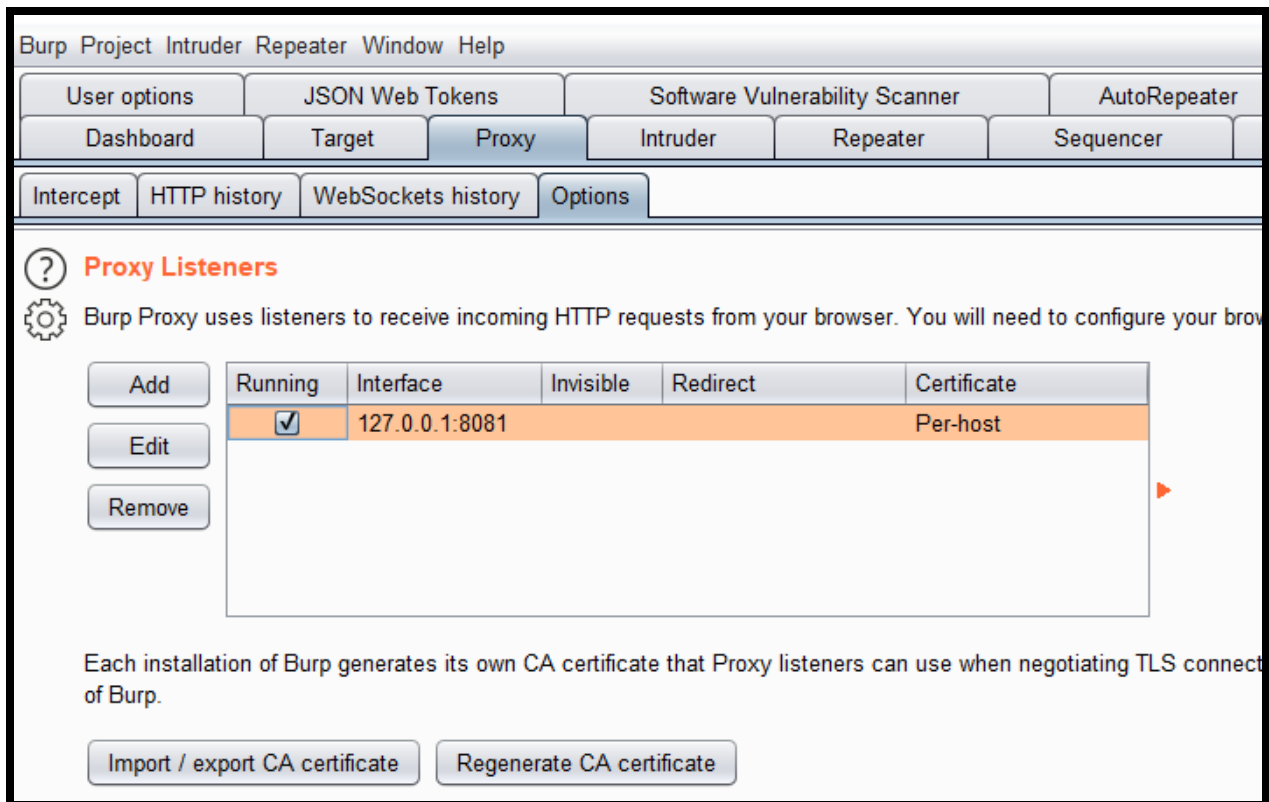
Burp Project Intruder Repeater Window Help

User options | JSON Web Tokens | Software Vulnerability Scanner | AutoRepeater

Dashboard | Target | Proxy | Intruder | Repeater | Sequencer

Intercept | HTTP history | WebSockets history | Options

Proxy Listeners

Burp Proxy uses listeners to receive incoming HTTP requests from your browser. You will need to configure your brow

Add

Edit

Remove

| Running | Interface | Invisible | Redirect | Certificate |
|---|---|---|---|---|
| ☑ | 127.0.0.1:8081 | | | Per-host |

Each installation of Burp generates its own CA certificate that Proxy listeners can use when negotiating TLS connect of Burp.

Import / export CA certificate

Regenerate CA certificate